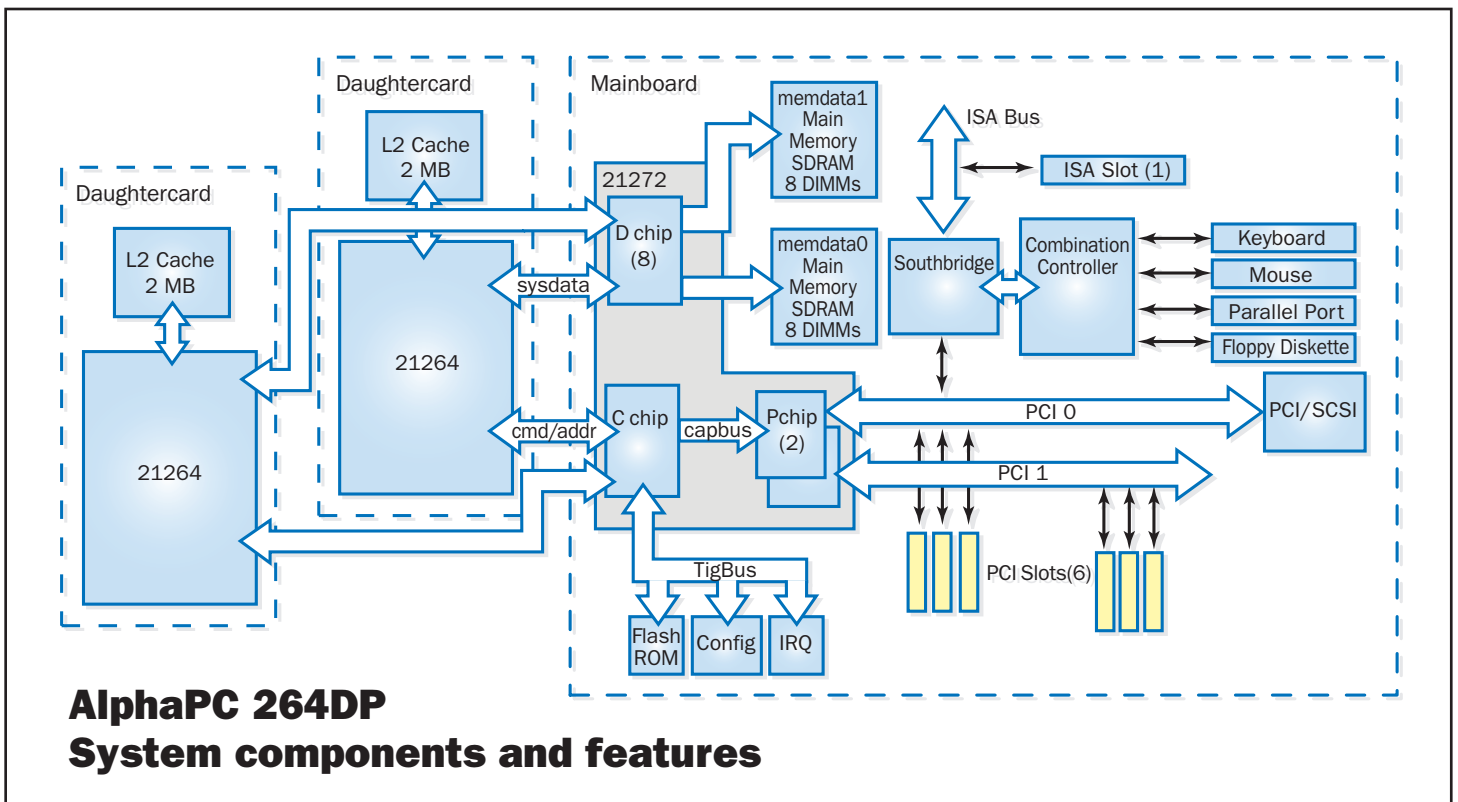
Daughtercard

L2 Cache
2 MB

21264

Daughtercard

L2 Cache
2 MB

21264

Mainboard

21272

D chip
(8)

sysdata

cmd/addr

C chip

capbus

Pchip
(2)

memdata1
Main
Memory
SDRAM
8 DIMMs

memdata0
Main
Memory
SDRAM
8 DIMMs

ISA Bus

ISA Slot (1)

Southbridge

Combination
Controller

Keyboard

Mouse

Parallel Port

Floppy Diskette

PCI 0

PCI/SCSI

PCI 1

PCI Slots(6)

TigBus

Flash
ROM

Config

IRQ

AlphaPC 264DP
System components and features